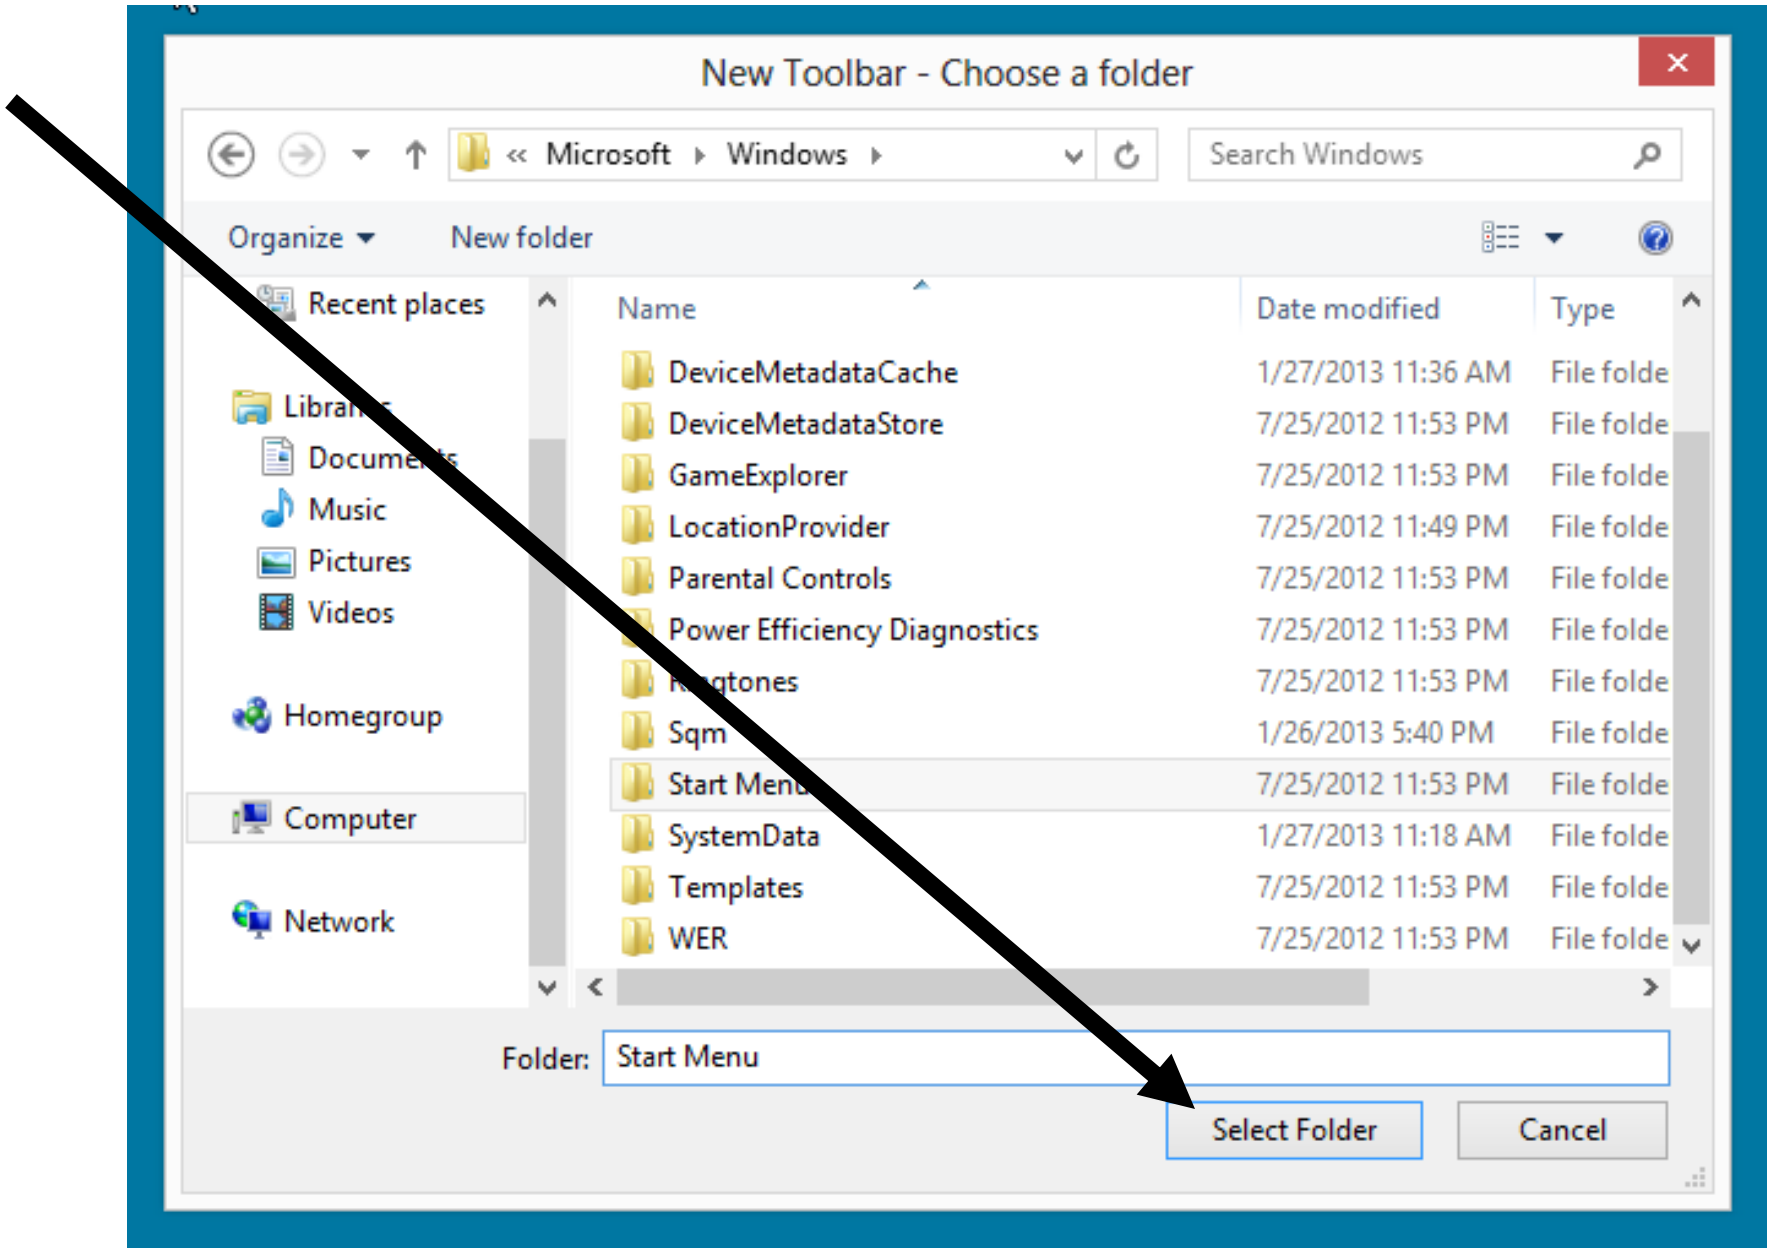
New Toolbar - Choose a folder

« Microsoft › Windows ›

Search Windows

Organize ▾ New folder

Recent places

Libra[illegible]

Docume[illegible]

Music

Pictures

Videos

Homegroup

Computer

Network

| Name | Date modified | Type |
|---|---|---|
| DeviceMetadataCache | 1/27/2013 11:36 AM | File folde |
| DeviceMetadataStore | 7/25/2012 11:53 PM | File folde |
| GameExplorer | 7/25/2012 11:53 PM | File folde |
| LocationProvider | 7/25/2012 11:49 PM | File folde |
| Parental Controls | 7/25/2012 11:53 PM | File folde |
| Power Efficiency Diagnostics | 7/25/2012 11:53 PM | File folde |
| R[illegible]gtones | 7/25/2012 11:53 PM | File folde |
| Sqm | 1/26/2013 5:40 PM | File folde |
| Start Men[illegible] | 7/25/2012 11:53 PM | File folde |
| SystemData | 1/27/2013 11:18 AM | File folde |
| Templates | 7/25/2012 11:53 PM | File folde |
| WER | 7/25/2012 11:53 PM | File folde |

Folder: Start Menu

Select Folder

Cancel